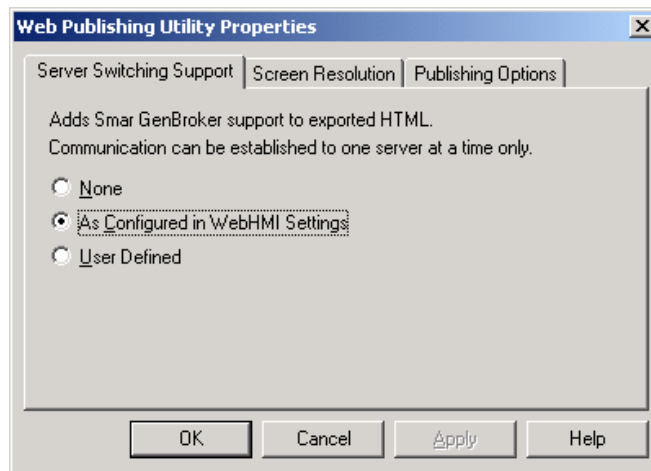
Web Publishing Utility Properties

Server Switching Support | Screen Resolution | Publishing Options

Adds Smar GenBroker support to exported HTML.
Communication can be established to one server at a time only.

None

As Configured in WebHMI Settings

User Defined

OK | Cancel | Apply | Help